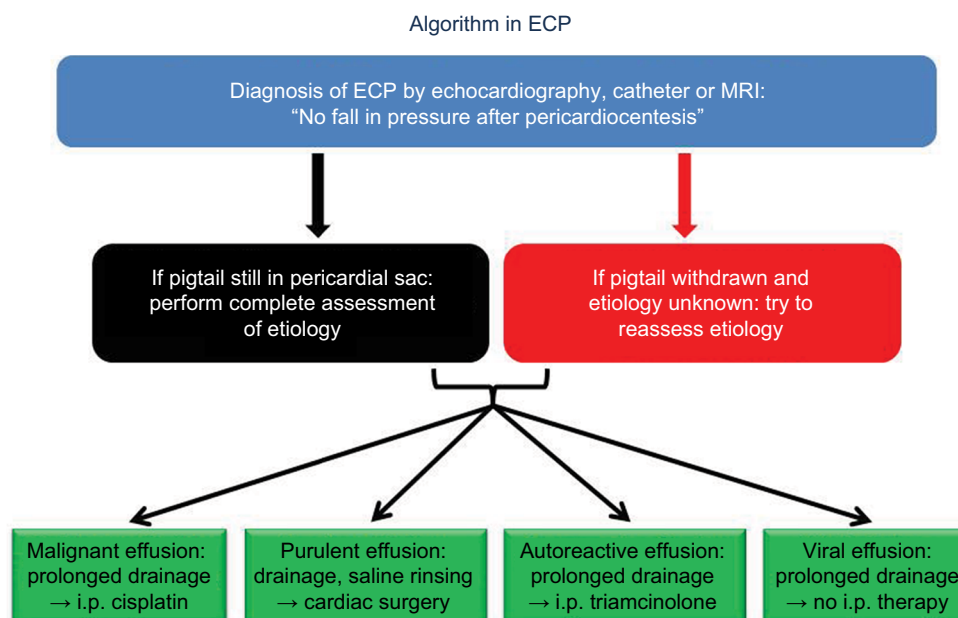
Algorithm in ECP

Diagnosis of ECP by echocardiography, catheter or MRI:
“No fall in pressure after pericardiocentesis”

If pigtail still in pericardial sac: perform complete assessment of etiology

If pigtail withdrawn and etiology unknown: try to reassess etiology

Malignant effusion: prolonged drainage → i.p. cisplatin

Purulent effusion: drainage, saline rinsing → cardiac surgery

Autoreactive effusion: prolonged drainage → i.p. triamcinolone

Viral effusion: prolonged drainage → no i.p. therapy